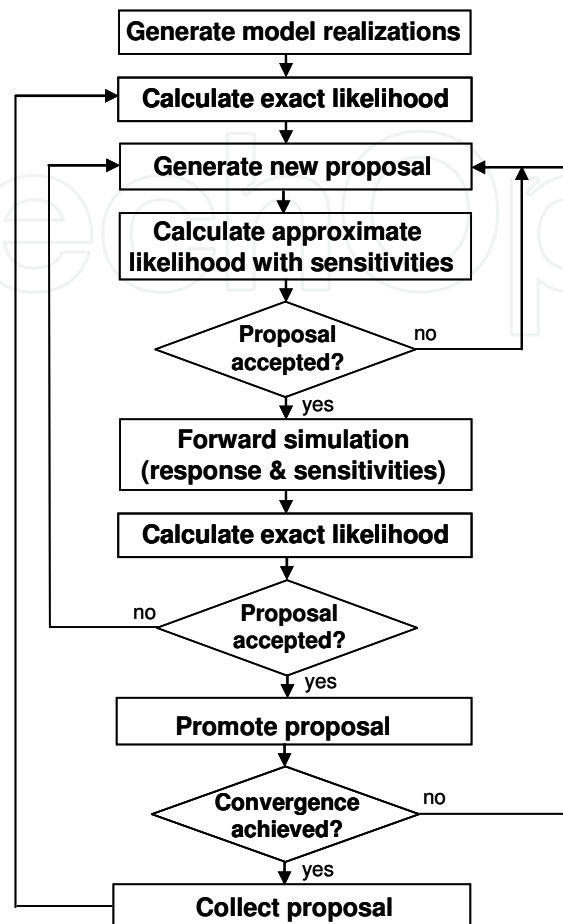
Generate model realizations

Calculate exact likelihood

Generate new proposal

Calculate approximate likelihood with sensitivities

Proposal accepted?

no

yes

Forward simulation (response & sensitivities)

Calculate exact likelihood

no

Proposal accepted?

yes

Promote proposal

Convergence achieved?

no

yes

Collect proposal